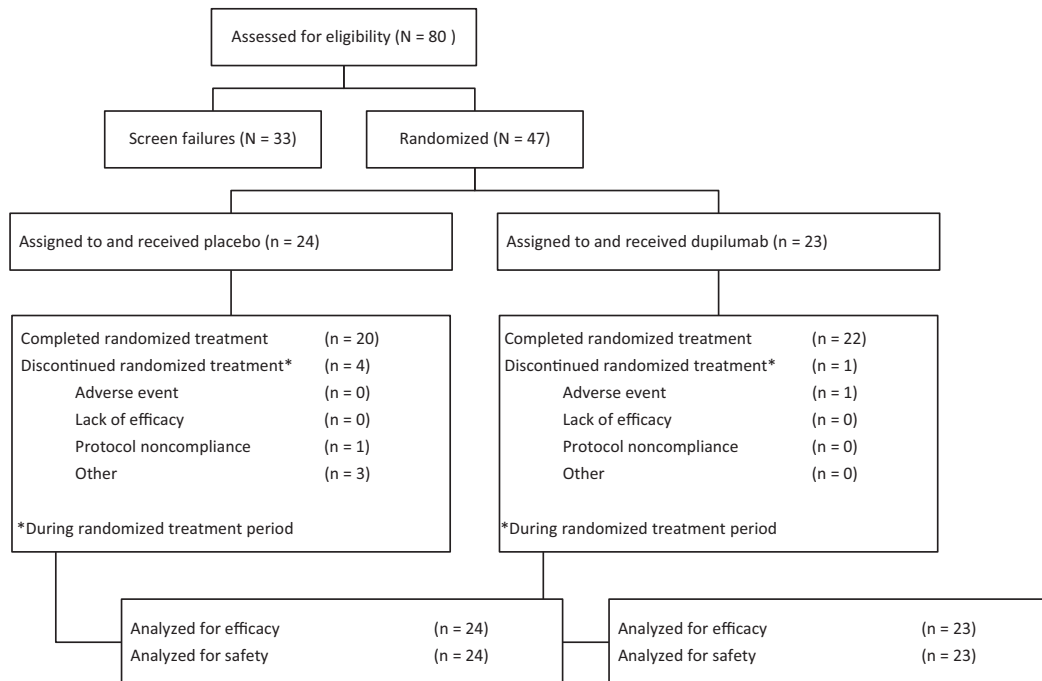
Assessed for eligibility (N = 80 )

Screen failures (N = 33)

Randomized (N = 47)

Assigned to and received placebo (n = 24)

Assigned to and received dupilumab (n = 23)

Completed randomized treatment (n = 20)
Discontinued randomized treatment* (n = 4)
Adverse event (n = 0)
Lack of efficacy (n = 0)
Protocol noncompliance (n = 1)
Other (n = 3)

*During randomized treatment period

Completed randomized treatment (n = 22)
Discontinued randomized treatment* (n = 1)
Adverse event (n = 1)
Lack of efficacy (n = 0)
Protocol noncompliance (n = 0)
Other (n = 0)

*During randomized treatment period

Analyzed for efficacy (n = 24)
Analyzed for safety (n = 24)

Analyzed for efficacy (n = 23)
Analyzed for safety (n = 23)